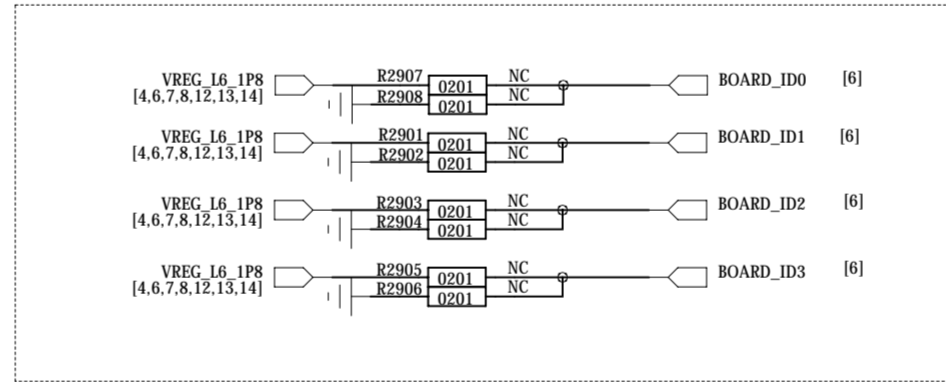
VREG_L6_1P8
[4,6,7,8,12,13,14]

R2907 0201 NC
R2908 0201 NC

BOARD_ID0 [6]

VREG_L6_1P8
[4,6,7,8,12,13,14]

R2901 0201 NC
R2902 0201 NC

BOARD_ID1 [6]

VREG_L6_1P8
[4,6,7,8,12,13,14]

R2903 0201 NC
R2904 0201 NC

BOARD_ID2 [6]

VREG_L6_1P8
[4,6,7,8,12,13,14]

R2905 0201 NC
R2906 0201 NC

BOARD_ID3 [6]